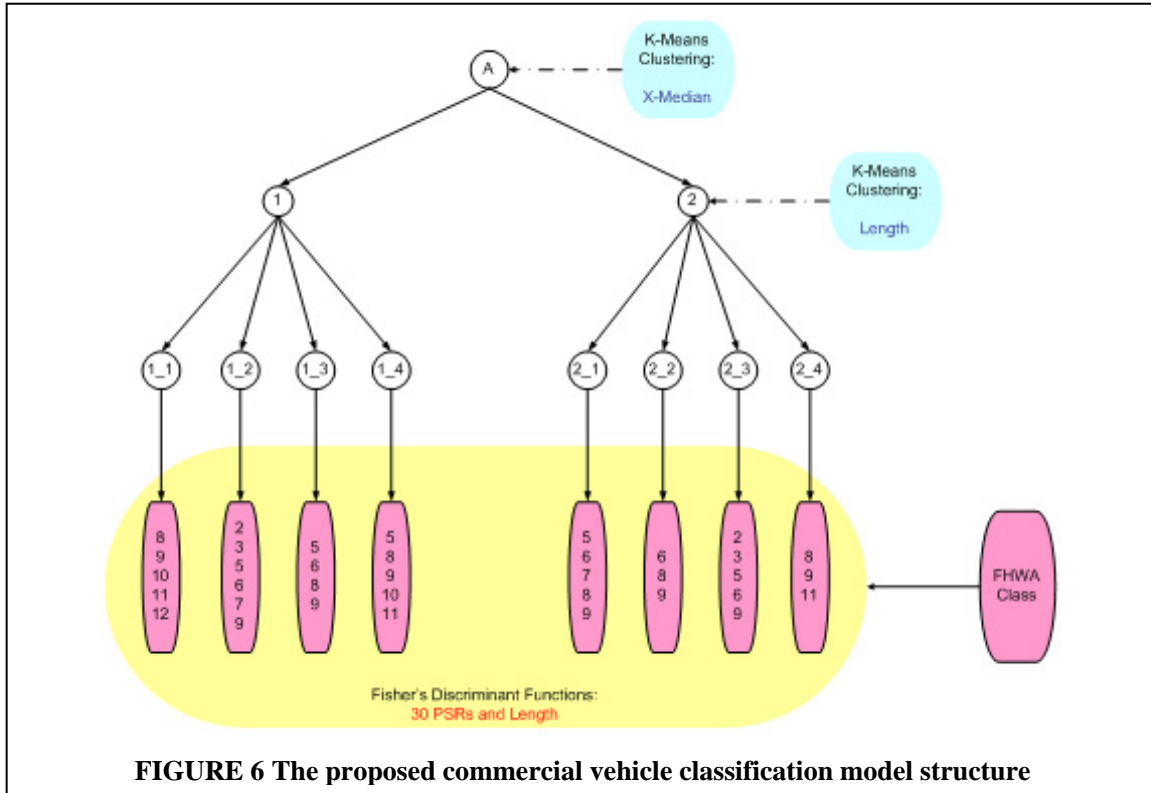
K-Means Clustering:
X-Median

A

K-Means Clustering:
Length

1

2

1_1 1_2 1_3 1_4

2_1 2_2 2_3 2_4

8
9
10
11
12

2
3
5
6
7
9

5
6
8
9

5
8
9
10
11

5
6
7
8
9

6
8
9

2
3
5
6
9

8
9
11

FHWA Class

Fisher's Discriminant Functions:
30 PSRs and Length

FIGURE 6 The proposed commercial vehicle classification model structure